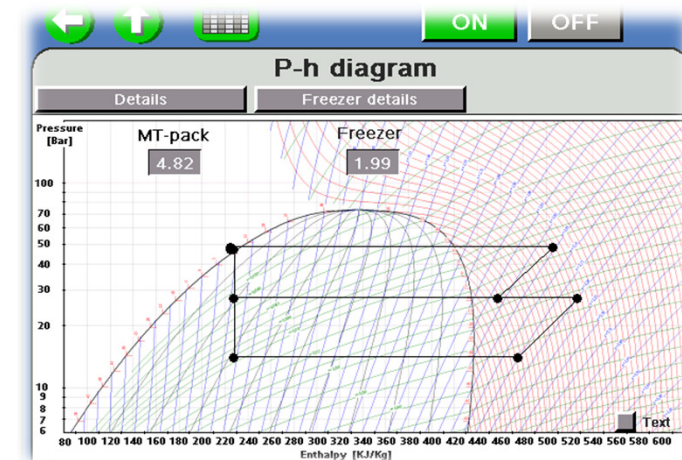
ON
OFF

P-h diagram

Details
Freezer details

Pressure [Bar]

MT-pack
4.82

Freezer
1.99

100
70
60
50
40
30
20
10
9
8
7
6

80 100 120 140 160 180 200 220 240 260 280 300 320 340 360 380 400 420 440 460 480 500 520 540 560 580 600

Enthalpy [KJ/Kg]

Text